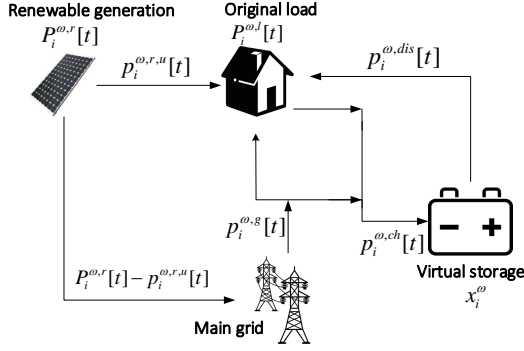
Renewable generation
$P_i^{\omega,r}[t]$

Original load
$P_i^{\omega,l}[t]$

$p_i^{\omega,r,u}[t]$

$p_i^{\omega,dis}[t]$

$p_i^{\omega,g}[t]$

$p_i^{\omega,ch}[t]$

Virtual storage
$x_i^{\omega}$

$P_i^{\omega,r}[t] - p_i^{\omega,r,u}[t]$

Main grid